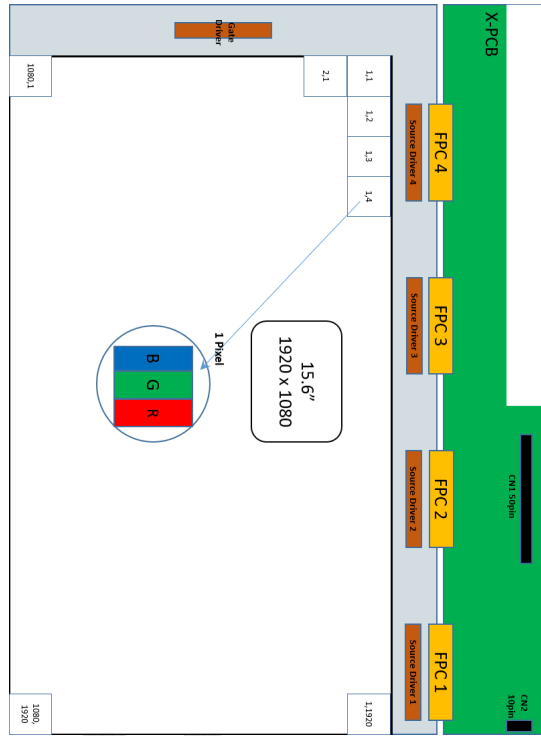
X-PCB

Gate Driver

1080,1

2,1

1,1

1,2

1,3

1,4

FPC 4

Source Driver 4

15.6"
1920 x 1080

1 Pixel

B

G

R

FPC 3

Source Driver 3

FPC 2

Source Driver 2

CN1 50pin

FPC 1

Source Driver 1

CN2 10pin

1080, 1920

1,1920